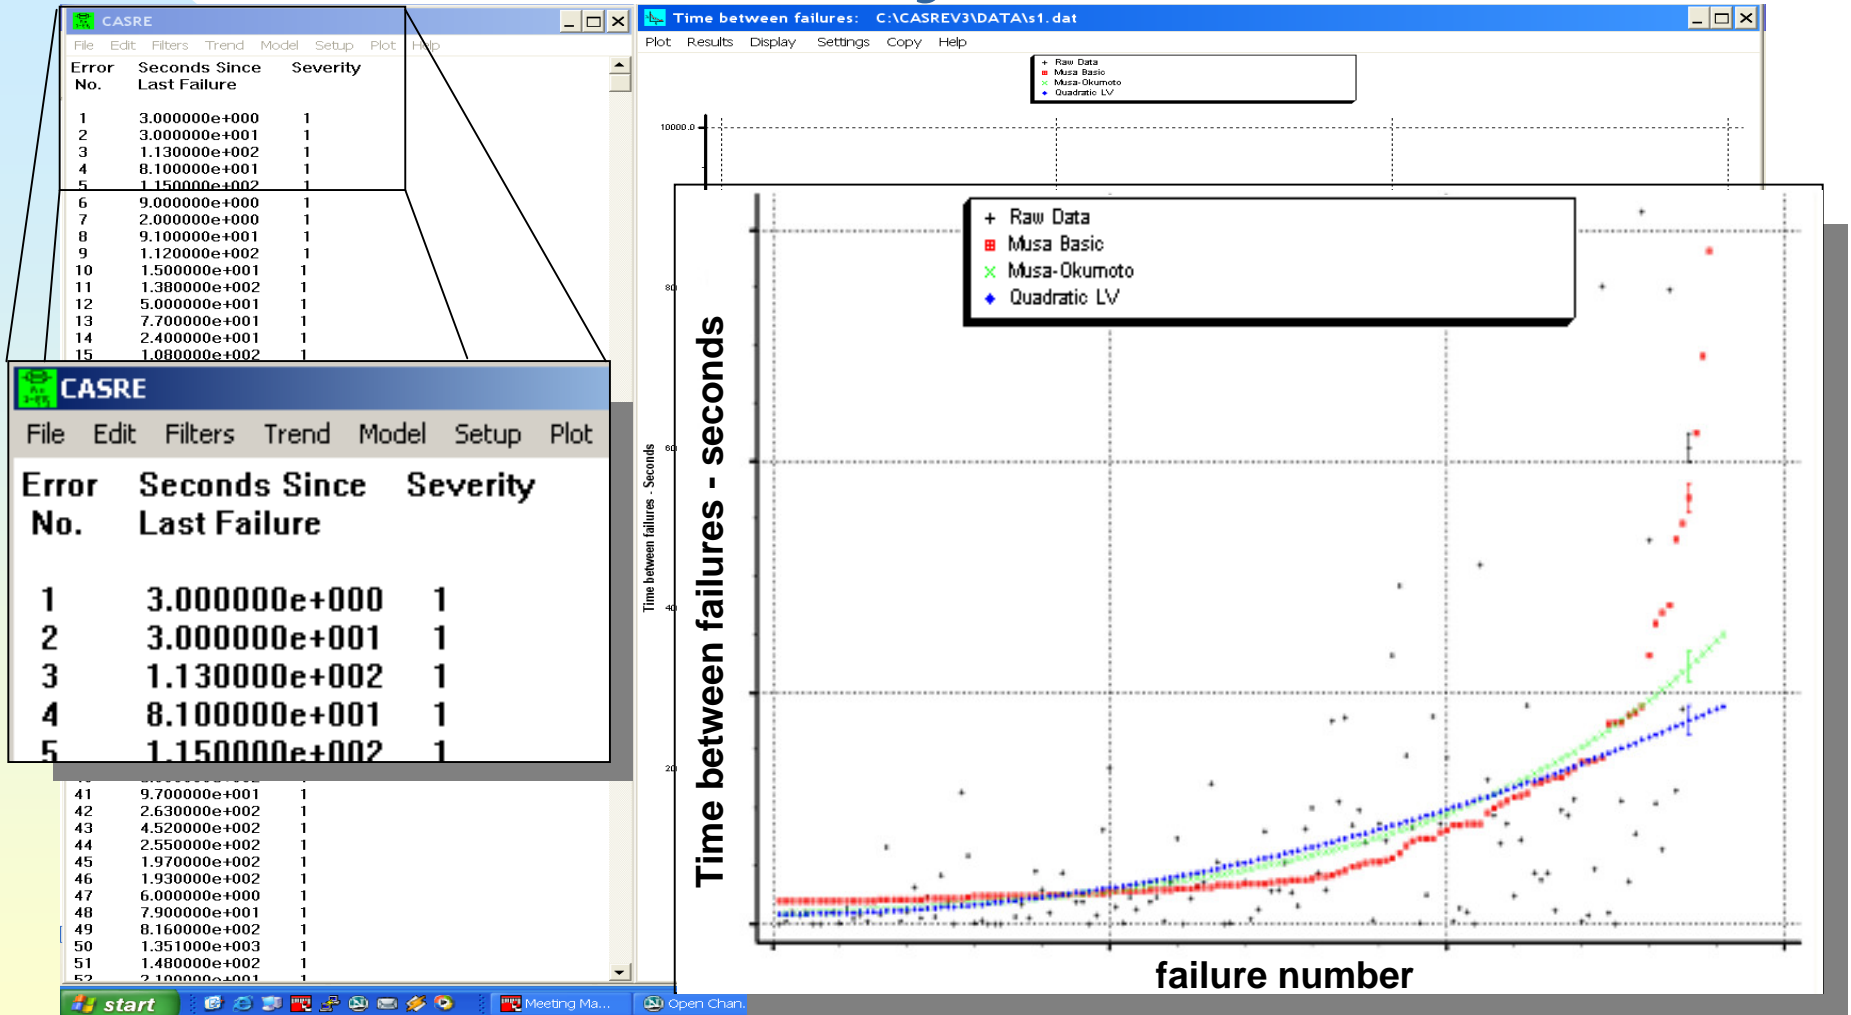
CASRE

File Edit Filters Trend Model Setup Plot Help

| Error No. | Seconds Since Last Failure | Severity |
|---|---|---|
| 1 | 3.000000e+000 | 1 |
| 2 | 3.000000e+001 | 1 |
| 3 | 1.130000e+002 | 1 |
| 4 | 8.100000e+001 | 1 |
| 5 | 1.150000e+002 | 1 |
| 6 | 9.000000e+000 | 1 |
| 7 | 2.000000e+000 | 1 |
| 8 | 9.100000e+001 | 1 |
| 9 | 1.120000e+002 | 1 |
| 10 | 1.500000e+001 | 1 |
| 11 | 1.380000e+002 | 1 |
| 12 | 5.000000e+001 | 1 |
| 13 | 7.700000e+001 | 1 |
| 14 | 2.400000e+001 | 1 |
| 15 | 1.080000e+002 | 1 |
| 41 | 9.700000e+001 | 1 |
| 42 | 2.630000e+002 | 1 |
| 43 | 4.520000e+002 | 1 |
| 44 | 2.550000e+002 | 1 |
| 45 | 1.970000e+002 | 1 |
| 46 | 1.930000e+002 | 1 |
| 47 | 6.000000e+000 | 1 |
| 48 | 7.900000e+001 | 1 |
| 49 | 8.160000e+002 | 1 |
| 50 | 1.351000e+003 | 1 |
| 51 | 1.480000e+002 | 1 |
| 52 | 2.100000e+001 | 1 |

CASRE

File Edit Filters Trend Model Setup Plot

| Error No. | Seconds Since Last Failure | Severity |
|---|---|---|
| 1 | 3.000000e+000 | 1 |
| 2 | 3.000000e+001 | 1 |
| 3 | 1.130000e+002 | 1 |
| 4 | 8.100000e+001 | 1 |
| 5 | 1.150000e+002 | 1 |

Time between failures: C:\CASREV3\DATA\s1.dat

Plot Results Display Settings Copy Help

Raw Data
Musa Basic
Musa-Okumoto
Quadratic LV

10000.0

80

60

40

20

Time between failures - Seconds

Time between failures - seconds

+ Raw Data
Musa Basic
Musa-Okumoto
Quadratic LV

failure number

start

Meeting Ma...

Open Chan...